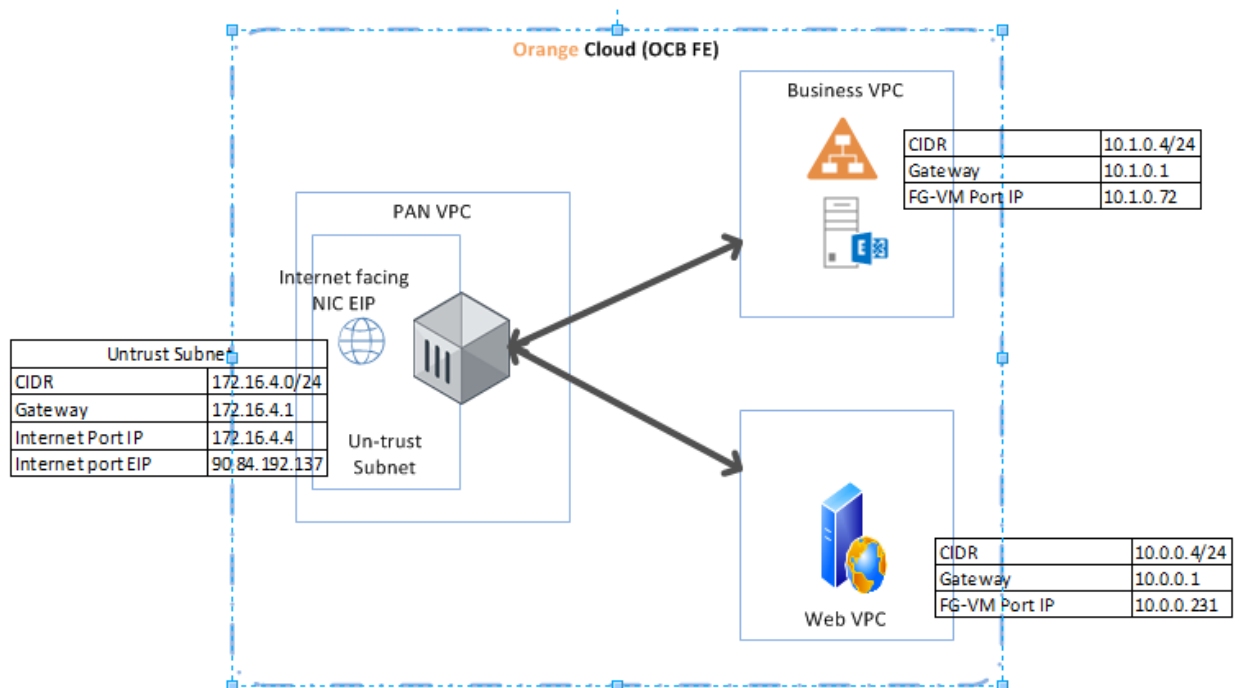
Orange Cloud (OCB FE)

Business VPC

| CIDR | 10.1.0.4/24 |
|---|---|
| Gateway | 10.1.0.1 |
| FG-VM Port IP | 10.1.0.72 |

PAN VPC

Internet facing NIC EIP

| Untrust Subnet | |
|---|---|
| CIDR | 172.16.4.0/24 |
| Gateway | 172.16.4.1 |
| Internet Port IP | 172.16.4.4 |
| Internet port EIP | 90.84.192.137 |

Un-trust Subnet

| CIDR | 10.0.0.4/24 |
|---|---|
| Gateway | 10.0.0.1 |
| FG-VM Port IP | 10.0.0.231 |

Web VPC